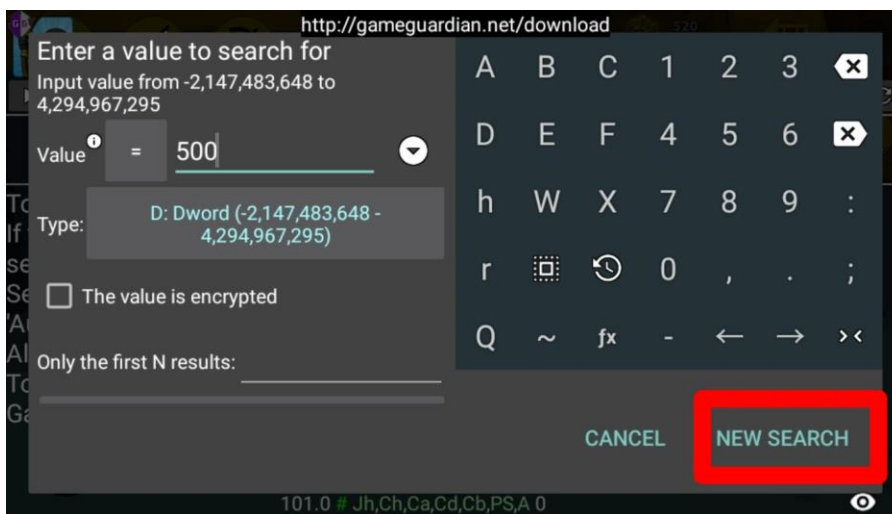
http://gameguardian.net/download

Enter a value to search for
Input value from -2,147,483,648 to 4,294,967,295

Value =
500

Type: D: Dword (-2,147,483,648 - 4,294,967,295)

The value is encrypted

Only the first N results:

| A | B | C | 1 | 2 | 3 |
|---|---|---|---|---|---|
| D | E | F | 4 | 5 | 6 |
| h | W | X | 7 | 8 | 9 |
| r | | | 0 | , | . |
| Q | ~ | fx | - | ← | → |

CANCEL NEW SEARCH

101.0 # Jh,Ch,Ca,Cd,Cb,PS,A 0